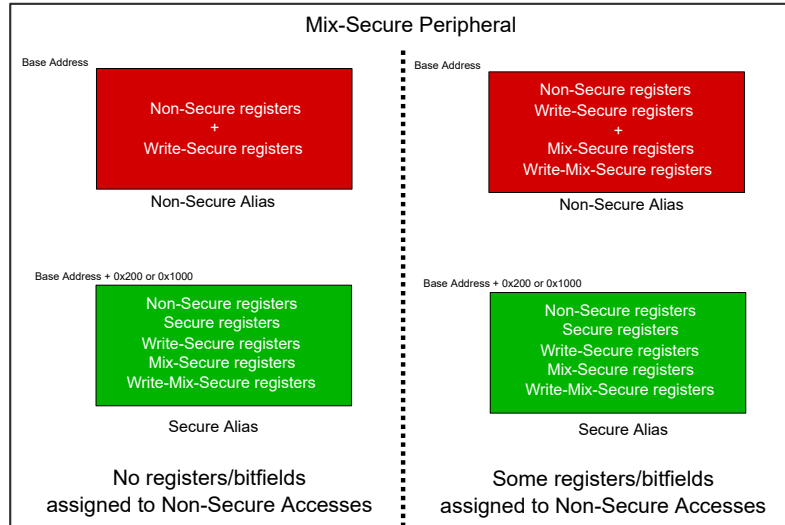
Mix-Secure Peripheral

Base Address

Non-Secure registers
+
Write-Secure registers

Non-Secure Alias

Base Address + 0x200 or 0x1000

Non-Secure registers
Secure registers
Write-Secure registers
Mix-Secure registers
Write-Mix-Secure registers

Secure Alias

No registers/bitfields
assigned to Non-Secure Accesses

Base Address

Non-Secure registers
Write-Secure registers
+
Mix-Secure registers
Write-Mix-Secure registers

Non-Secure Alias

Base Address + 0x200 or 0x1000

Non-Secure registers
Secure registers
Write-Secure registers
Mix-Secure registers
Write-Mix-Secure registers

Secure Alias

Some registers/bitfields
assigned to Non-Secure Accesses